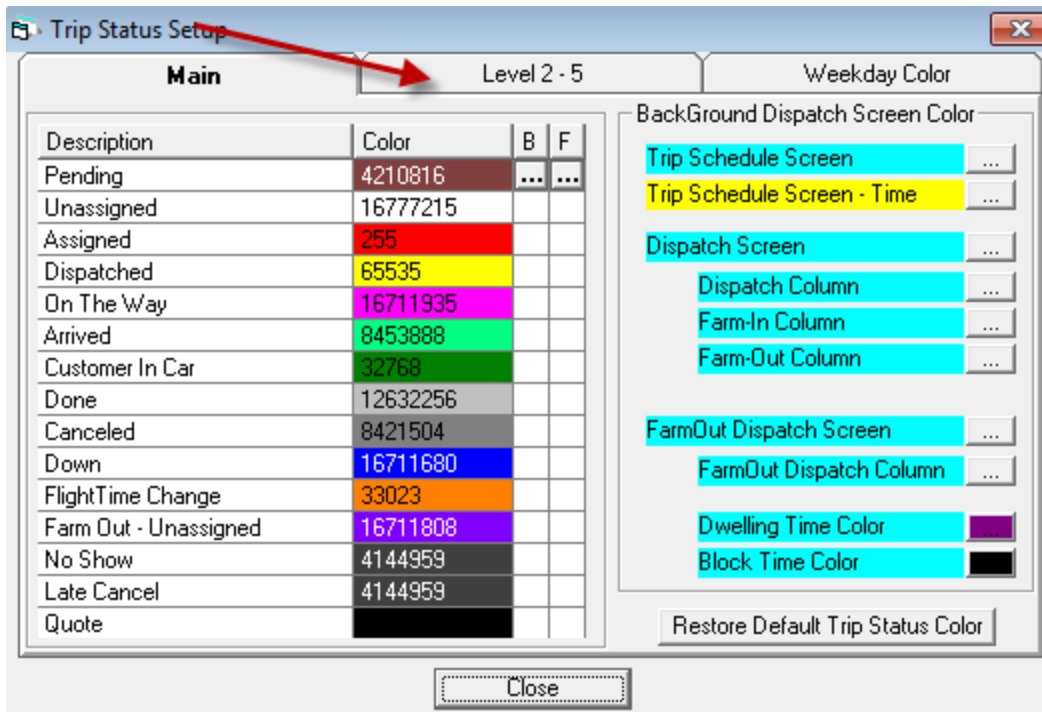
Trip Status Setup

Main | Level 2 - 5 | Weekday Color

| Description | Color | B | F |
|---|---|---|---|
| Pending | 4210816 | ... | ... |
| Unassigned | 16777215 | | |
| Assigned | 255 | | |
| Dispatched | 65535 | | |
| On The Way | 16711935 | | |
| Arrived | 8453888 | | |
| Customer In Car | 32768 | | |
| Done | 12632256 | | |
| Canceled | 8421504 | | |
| Down | 16711680 | | |
| FlightTime Change | 33023 | | |
| Farm Out - Unassigned | 16711808 | | |
| No Show | 4144959 | | |
| Late Cancel | 4144959 | | |
| Quote | | | |

BackGround Dispatch Screen Color

Trip Schedule Screen ...
Trip Schedule Screen - Time ...
Dispatch Screen ...
Dispatch Column ...
Farm-In Column ...
Farm-Out Column ...
FarmOut Dispatch Screen ...
FarmOut Dispatch Column ...
Dwelling Time Color
Block Time Color

Restore Default Trip Status Color

Close